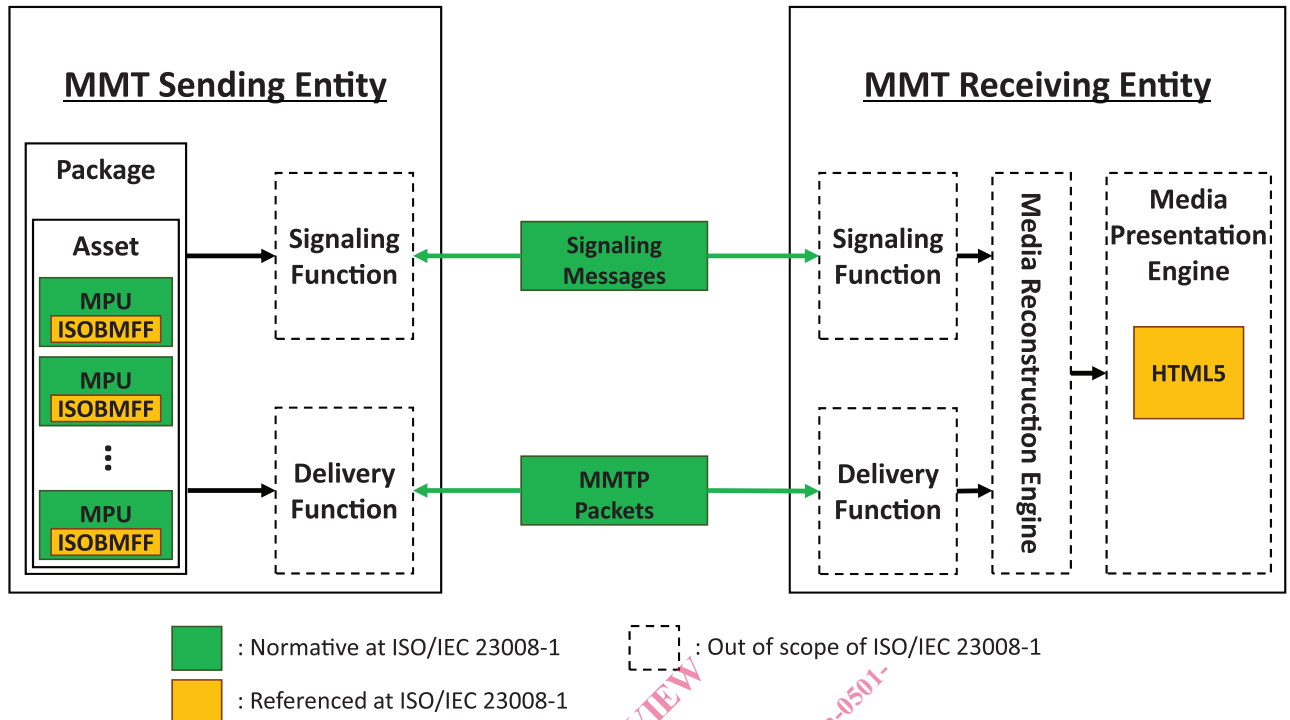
MMT Sending Entity

Package

Asset

MPU
ISOBMFF

MPU
ISOBMFF

⋮

MPU
ISOBMFF

Signaling Function

Delivery Function

Signaling Messages

MMTP Packets

MMT Receiving Entity

Signaling Function

Delivery Function

Media Reconstruction Engine

Media Presentation Engine

HTML5

: Normative at ISO/IEC 23008-1

: Out of scope of ISO/IEC 23008-1

: Referenced at ISO/IEC 23008-1

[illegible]IEW

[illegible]-0501-